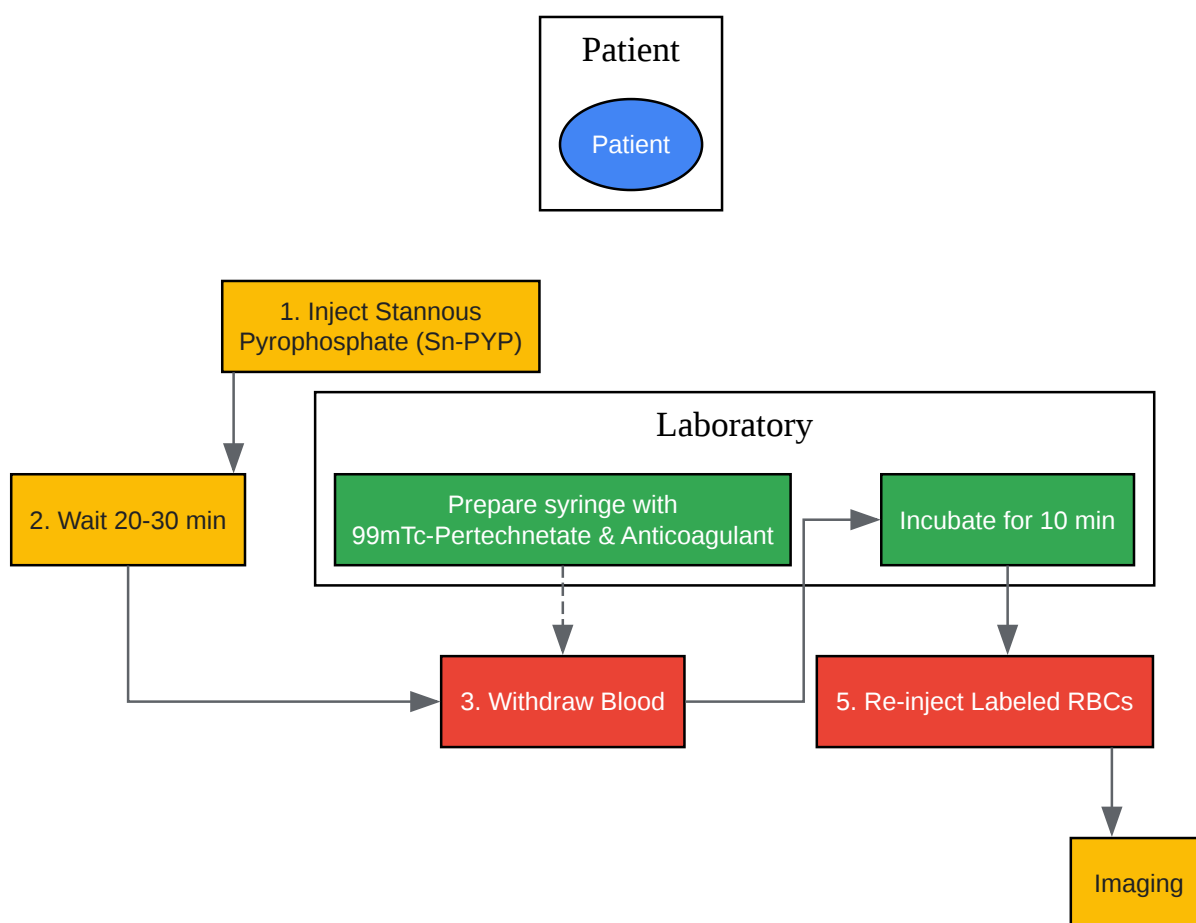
Patient

Patient

1. Inject Stannous Pyrophosphate (Sn-PYP)

Laboratory

2. Wait 20-30 min

Prepare syringe with 99mTc-Pertechnetate & Anticoagulant

Incubate for 10 min

3. Withdraw Blood

5. Re-inject Labeled RBCs

Imaging